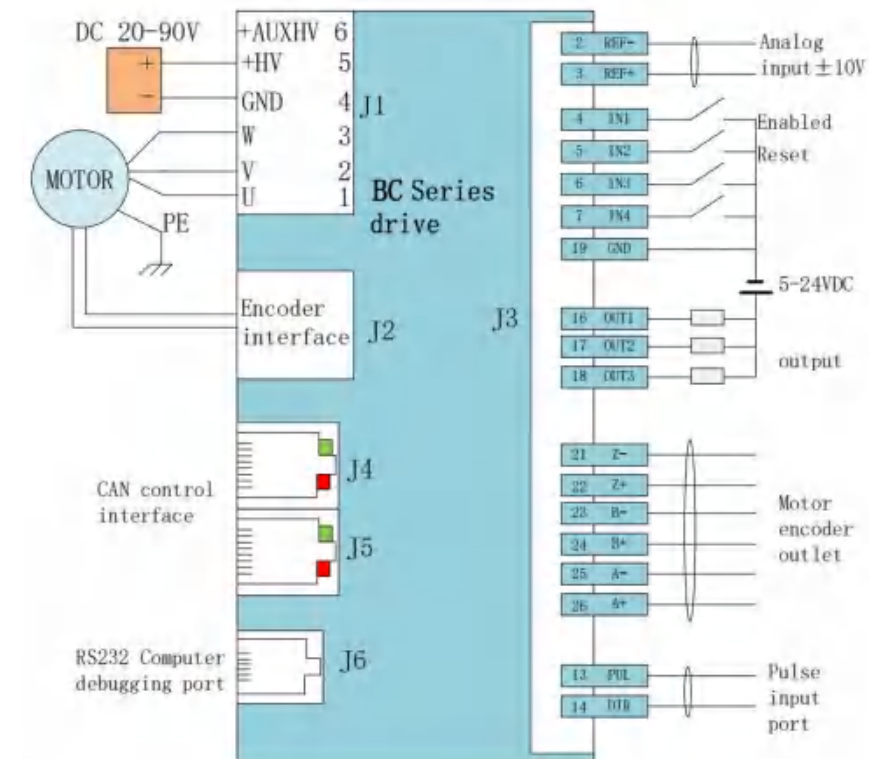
DC 20-90V

+

−

+AUXHV 6

+HV 5

GND 4

W 3

V 2

U 1

J1

MOTOR

PE

BC Series drive

Encoder interface J2

J3

J4

CAN control interface

J5

RS232 Computer debugging port

J6

2 REF−

3 REF+

Analog input ±10V

4 IN1

5 IN2

6 IN3

7 IN4

Enabled

Reset

19 GND

5-24VDC

16 OUT1

17 OUT2

18 OUT3

output

21 Z−

22 Z+

23 B−

24 B+

25 A−

26 A+

Motor encoder outlet

13 PUL

14 DIR

Pulse input port